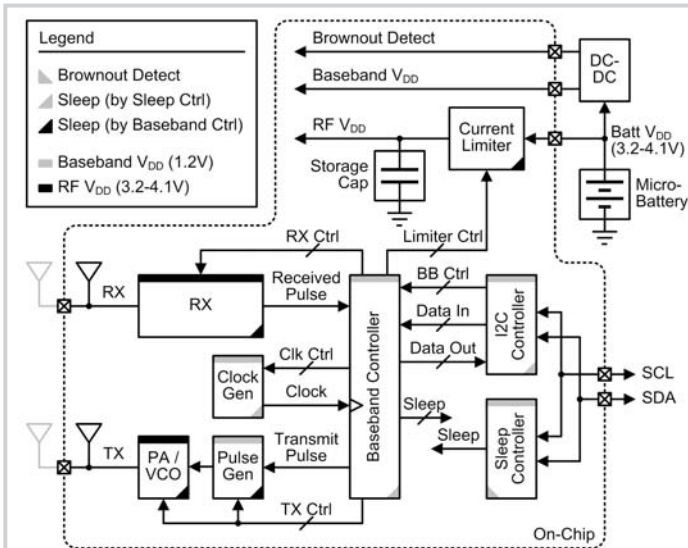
Legend
Brownout Detect
Sleep (by Sleep Ctrl)
Sleep (by Baseband Ctrl)
Baseband $V_{DD}$ (1.2V)
RF $V_{DD}$ (3.2-4.1V)

Brownout Detect
Baseband $V_{DD}$
DC-DC
RF $V_{DD}$
Current Limiter
Batt $V_{DD}$ (3.2-4.1V)
Storage Cap
Micro-Battery
RX Ctrl
Limiter Ctrl
RX
RX
Received Pulse
BB Ctrl
Data In
Data Out
I2C Controller
Baseband Controller
Clk Ctrl
Clock Gen
Clock
SCL
SDA
Sleep
Sleep
Sleep Controller
TX
PA / VCO
Pulse Gen
Transmit Pulse
TX Ctrl
On-Chip